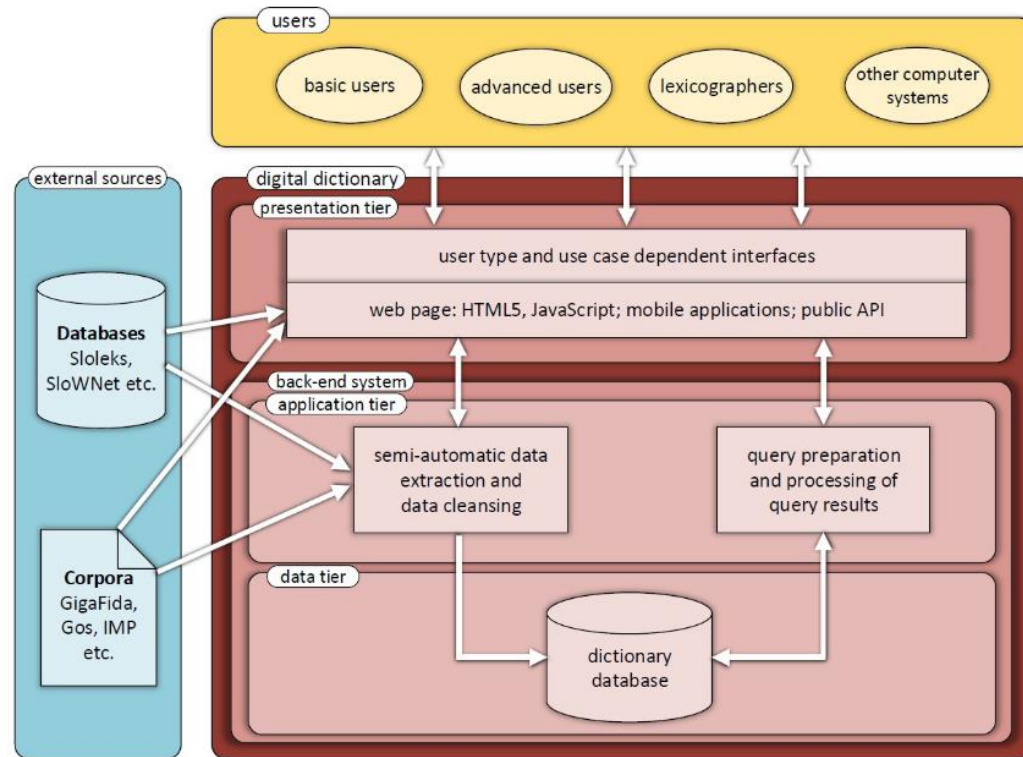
users

basic users

advanced users

lexicographers

other computer systems

external sources

digital dictionary

presentation tier

user type and use case dependent interfaces

web page: HTML5, JavaScript; mobile applications; public API

Databases
Sloleks,
SloWNet etc.

back-end system

application tier

semi-automatic data extraction and data cleansing

query preparation and processing of query results

Corpora
GigaFida,
Gos, IMP
etc.

data tier

dictionary database